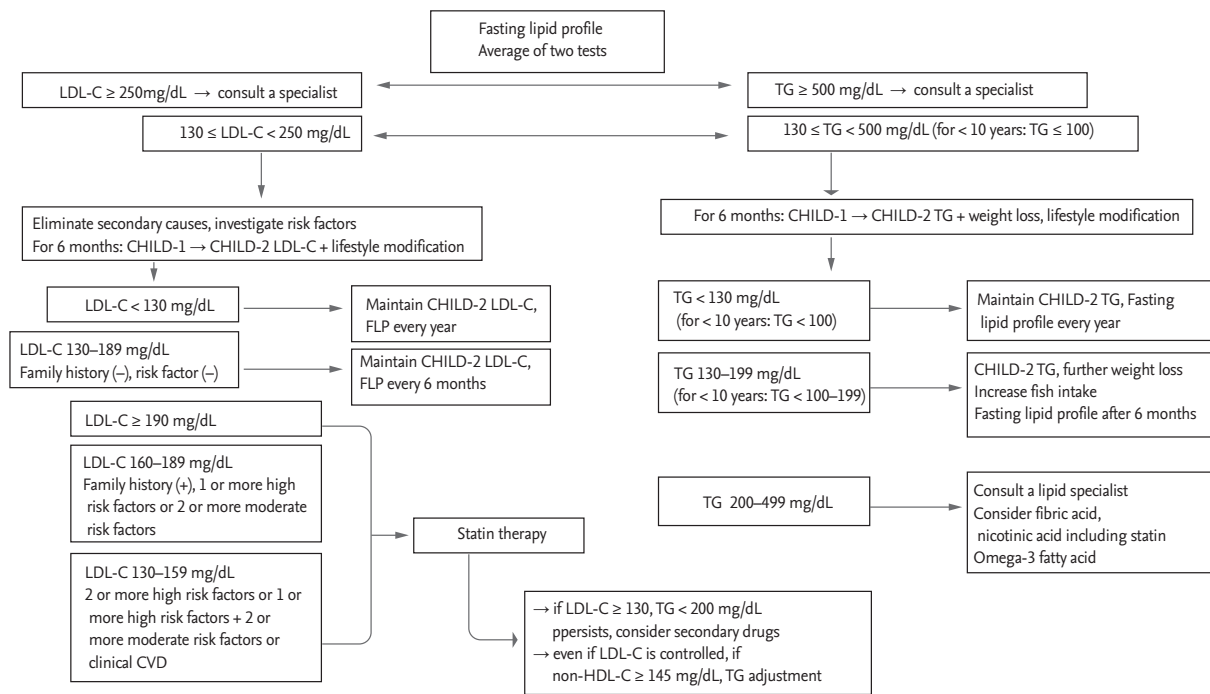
Fasting lipid profile
Average of two tests

LDL-C ≥ 250mg/dL → consult a specialist

130 ≤ LDL-C < 250 mg/dL

Eliminate secondary causes, investigate risk factors
For 6 months: CHILD-1 → CHILD-2 LDL-C + lifestyle modification

LDL-C < 130 mg/dL

Maintain CHILD-2 LDL-C, FLP every year

LDL-C 130–189 mg/dL
Family history (–), risk factor (–)

Maintain CHILD-2 LDL-C, FLP every 6 months

LDL-C ≥ 190 mg/dL

LDL-C 160–189 mg/dL
Family history (+), 1 or more high risk factors or 2 or more moderate risk factors

LDL-C 130–159 mg/dL
2 or more high risk factors or 1 or more high risk factors + 2 or more moderate risk factors or clinical CVD

Statin therapy

→ if LDL-C ≥ 130, TG < 200 mg/dL ppersists, consider secondary drugs
→ even if LDL-C is controlled, if non-HDL-C ≥ 145 mg/dL, TG adjustment

TG ≥ 500 mg/dL → consult a specialist

130 ≤ TG < 500 mg/dL (for < 10 years: TG ≤ 100)

For 6 months: CHILD-1 → CHILD-2 TG + weight loss, lifestyle modification

TG < 130 mg/dL
(for < 10 years: TG < 100)

Maintain CHILD-2 TG, Fasting lipid profile every year

TG 130–199 mg/dL
(for < 10 years: TG < 100–199)

CHILD-2 TG, further weight loss
Increase fish intake
Fasting lipid profile after 6 months

TG 200–499 mg/dL

Consult a lipid specialist
Consider fibric acid, nicotinic acid including statin
Omega-3 fatty acid